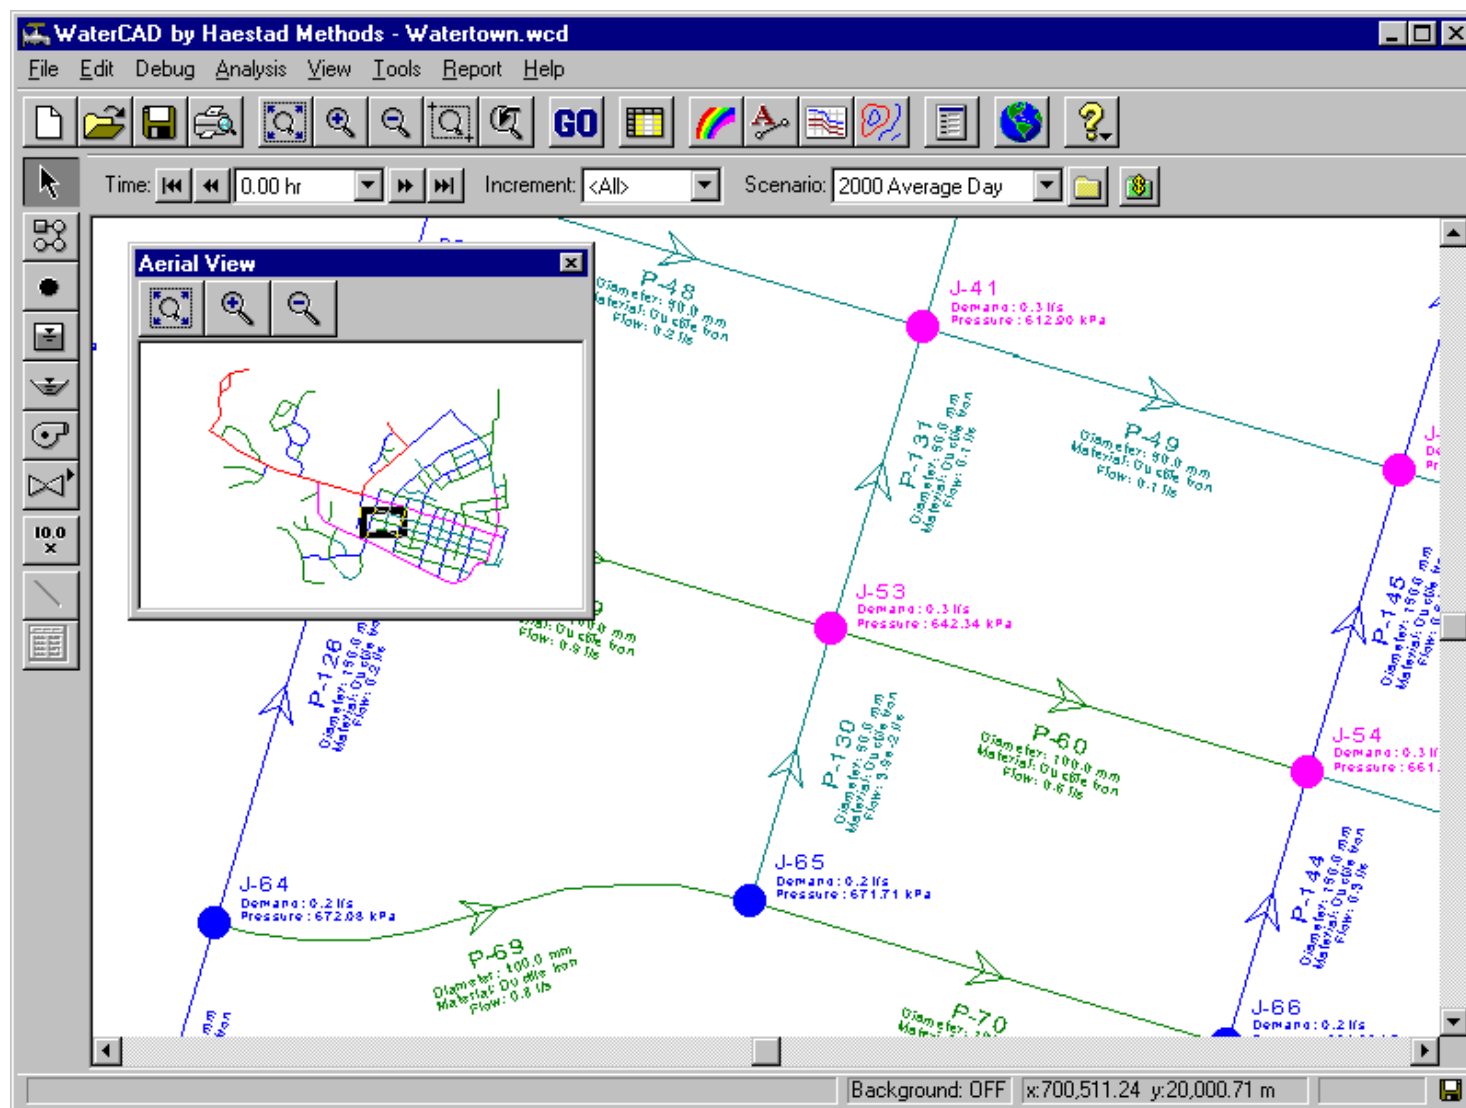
WaterCAD by Haestad Methods - Watertown.wcd

File Edit Debug Analysis View Tools Report Help

GO

Time: 0.00 hr Increment: <All> Scenario: 2000 Average Day

10.0 x

Aerial View

P-48
Diameter: 90.0 mm
Material: Ductile Iron
Flow: 0.2 l/s

J-41
Demand: 0.3 l/s
Pressure: 612.90 kPa

P-131
Diameter: 90.0 mm
Material: Ductile Iron
Flow: 0.1 l/s

P-49
Diameter: 90.0 mm
Material: Ductile Iron
Flow: 0.1 l/s

J-53
Demand: 0.3 l/s
Pressure: 642.34 kPa

P-145
Diameter: 150.0 mm
Material: Ductile Iron

Flow: 0.9 l/s

P-128
Diameter: 150.0 mm
Material: Ductile Iron
Flow: 0.2 l/s

P-130
Diameter: 90.0 mm
Material: Ductile Iron
Flow: 3.9e-2 l/s

P-60
Diameter: 100.0 mm
Material: Ductile Iron
Flow: 0.6 l/s

J-54
Demand: 0.3 l/s
Pressure: 661.

J-64
Demand: 0.2 l/s
Pressure: 672.08 kPa

J-65
Demand: 0.2 l/s
Pressure: 671.71 kPa

P-144
Diameter: 150.0 mm
Material: Ductile Iron
Flow: 0.3 l/s

P-69
Diameter: 100.0 mm
Material: Ductile Iron
Flow: 0.8 l/s

P-70

J-66
Demand: 0.2 l/s

Background: OFF x:700,511.24 y:20,000.71 m